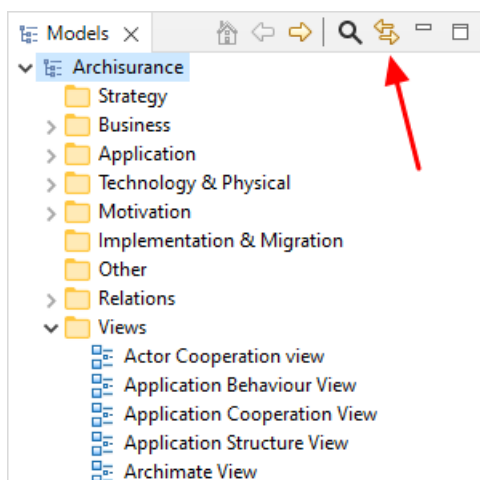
Models

Archisurance

Strategy

Business

Application

Technology & Physical

Motivation

Implementation & Migration

Other

Relations

Views

Actor Cooperation view

Application Behaviour View

Application Cooperation View

Application Structure View

Archimate View